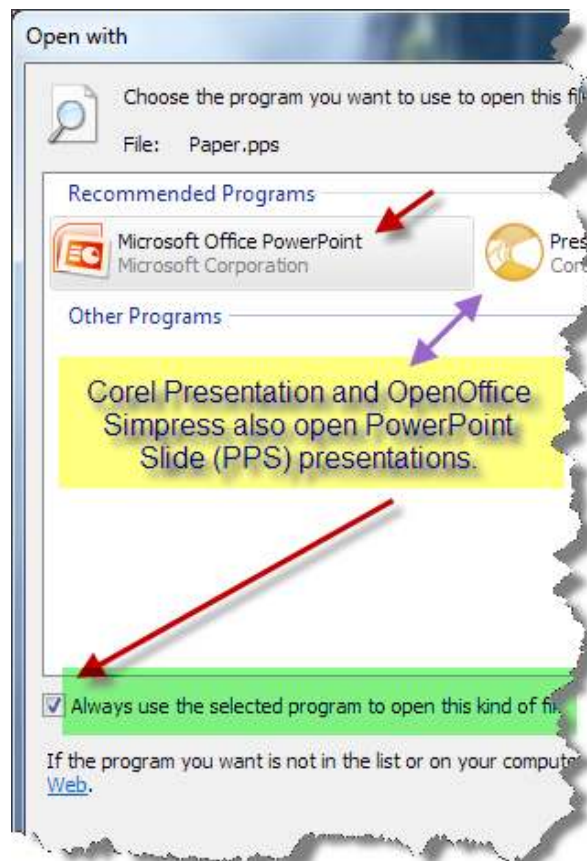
Open with

Choose the program you want to use to open this fi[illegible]

File: Paper.pps

Recommended Programs

Microsoft Office PowerPoint
Microsoft Corporation

Pres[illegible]
Cor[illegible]

Other Programs

Corel Presentation and OpenOffice Simpress also open PowerPoint Slide (PPS) presentations.

Always use the selected program to open this kind of fi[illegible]

If the program you want is not in the list or on your compute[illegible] Web.